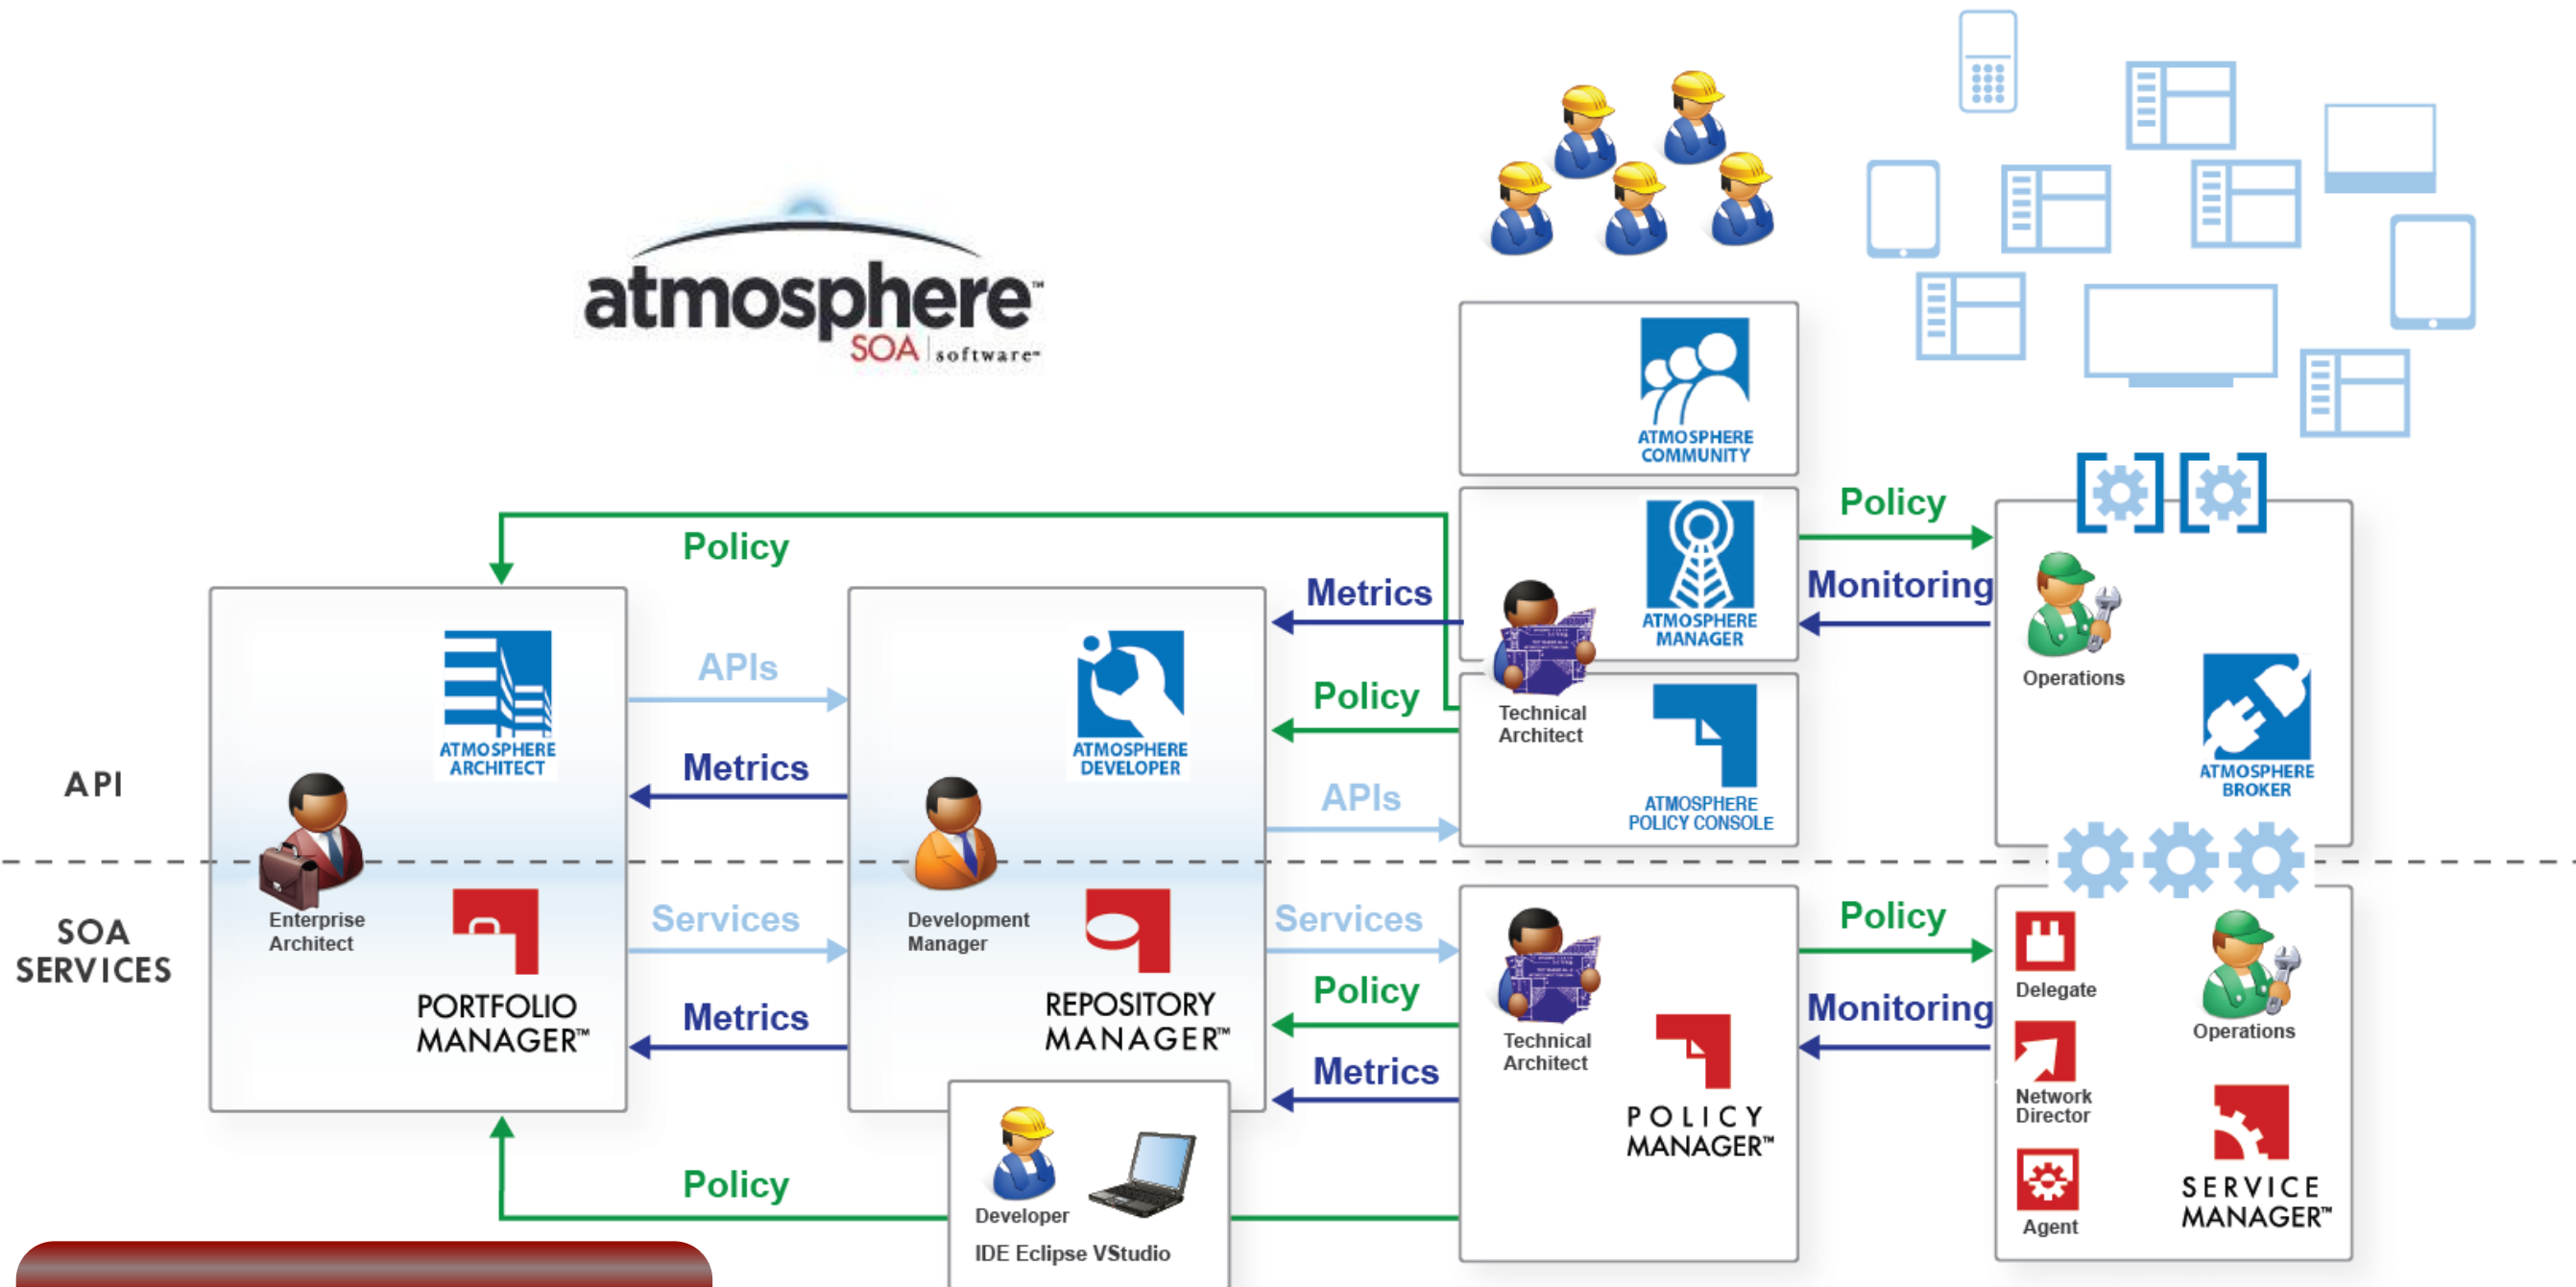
atmosphere™
SOA software™

ATMOSPHERE COMMUNITY

Policy

Metrics

ATMOSPHERE MANAGER

Policy

Monitoring

Operations

ATMOSPHERE ARCHITECT

APIs

ATMOSPHERE DEVELOPER

Policy

Technical Architect

ATMOSPHERE BROKER

API

Metrics

APIs

ATMOSPHERE POLICY CONSOLE

SOA SERVICES

Enterprise Architect

Services

Development Manager

Services

Policy

Delegate

Operations

PORTFOLIO MANAGER™

Metrics

REPOSITORY MANAGER™

Policy

Technical Architect

Monitoring

Network Director

Metrics

POLICY MANAGER™

Agent

SERVICE MANAGER™

Policy

Developer

IDE Eclipse VStudio